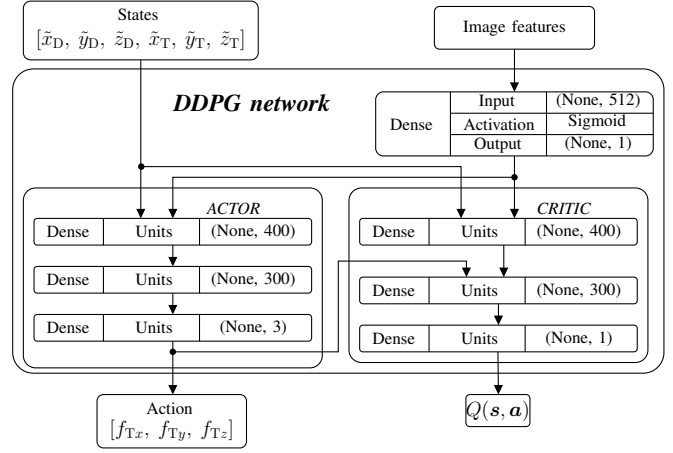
States
$[\tilde{x}_{\mathrm{D}},\ \tilde{y}_{\mathrm{D}},\ \tilde{z}_{\mathrm{D}},\ \tilde{x}_{\mathrm{T}},\ \tilde{y}_{\mathrm{T}},\ \tilde{z}_{\mathrm{T}}]$

Image features

DDPG network

| Dense | Input | (None, 512) |
|---|---|---|
| | Activation | Sigmoid |
| | Output | (None, 1) |

ACTOR

| Dense | Units | (None, 400) |
|---|---|---|
| Dense | Units | (None, 300) |
| Dense | Units | (None, 3) |

CRITIC

| Dense | Units | (None, 400) |
|---|---|---|
| Dense | Units | (None, 300) |
| Dense | Units | (None, 1) |

Action
$[f_{\mathrm{T}x},\ f_{\mathrm{T}y},\ f_{\mathrm{T}z}]$

$Q(\boldsymbol{s}, \boldsymbol{a})$